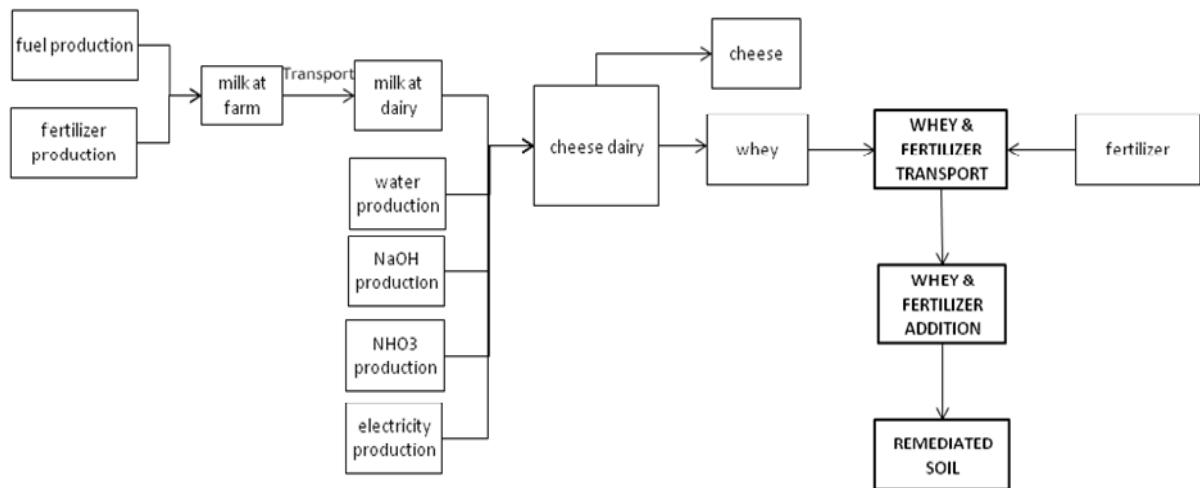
fuel production

fertilizer production

milk at farm

Transport

milk at dairy

water production

NaOH production

NHO3 production

electricity production

cheese dairy

cheese

whey

WHEY & FERTILIZER TRANSPORT

fertilizer

WHEY & FERTILIZER ADDITION

REMEDIATED SOIL